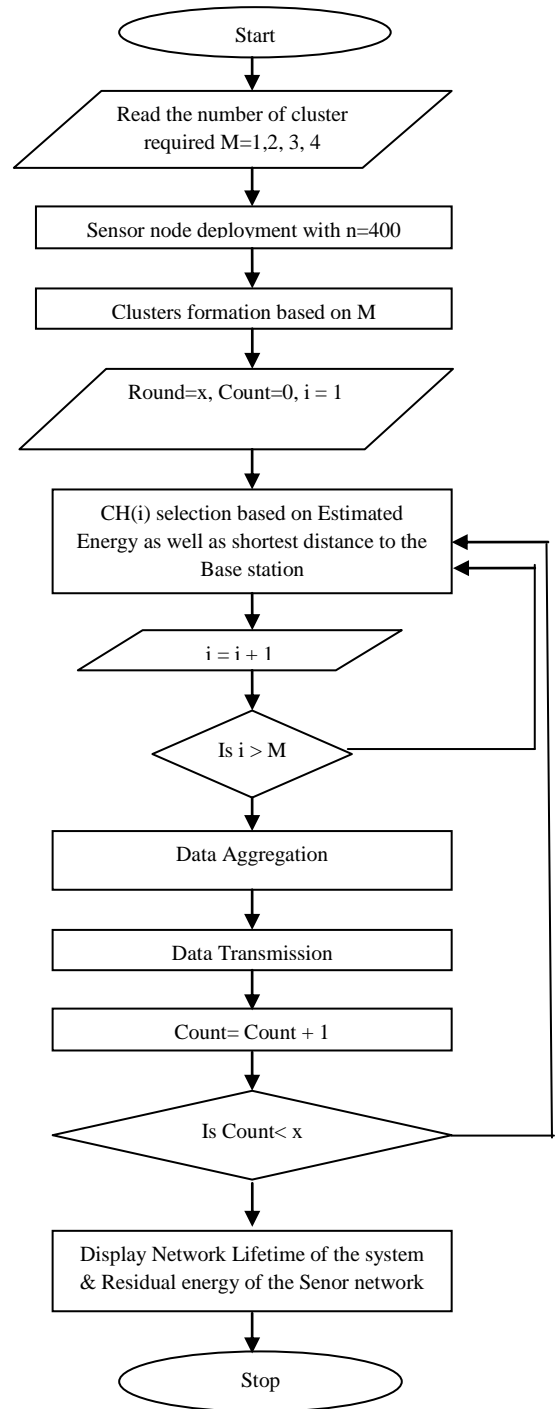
Start

Read the number of cluster required M=1,2, 3, 4

Sensor node deployment with n=400

Clusters formation based on M

Round=x, Count=0, i = 1

CH(i) selection based on Estimated Energy as well as shortest distance to the Base station

i = i + 1

Is i > M

Data Aggregation

Data Transmission

Count= Count + 1

Is Count< x

Display Network Lifetime of the system & Residual energy of the Senor network

Stop